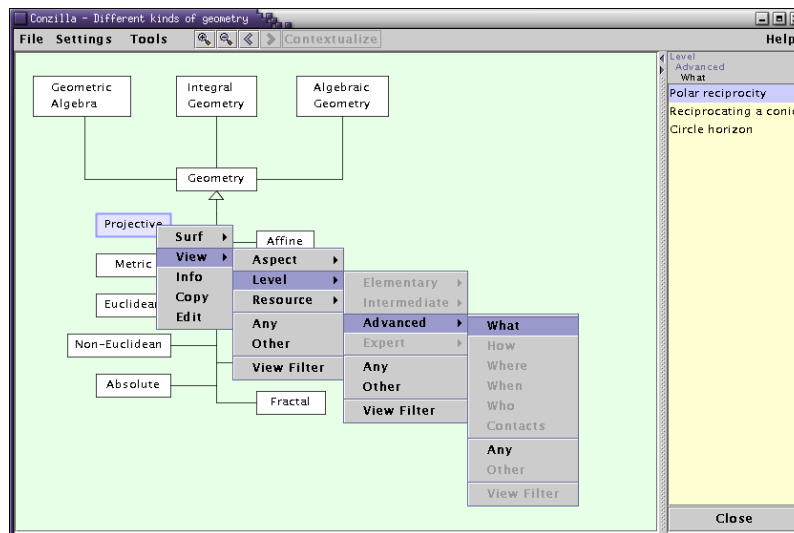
Conzilla - Different kinds of geometry

File Settings Tools Contextualize Help

Geometric Algebra

Integral Geometry

Algebraic Geometry

Geometry

Projective

Metric

Euclidean

Non-Euclidean

Absolute

Affine

Fractal

Surf
View
Info
Copy
Edit

Aspect
Level
Resource
Any
Other
View Filter

Elementary
Intermediate
Advanced
Expert
Any
Other
View Filter

What
How
Where
When
Who
Contacts
Any
Other
View Filter

Level
Advanced
What

Polar reciprocity
Reciprocating a conic
Circle horizon

Close